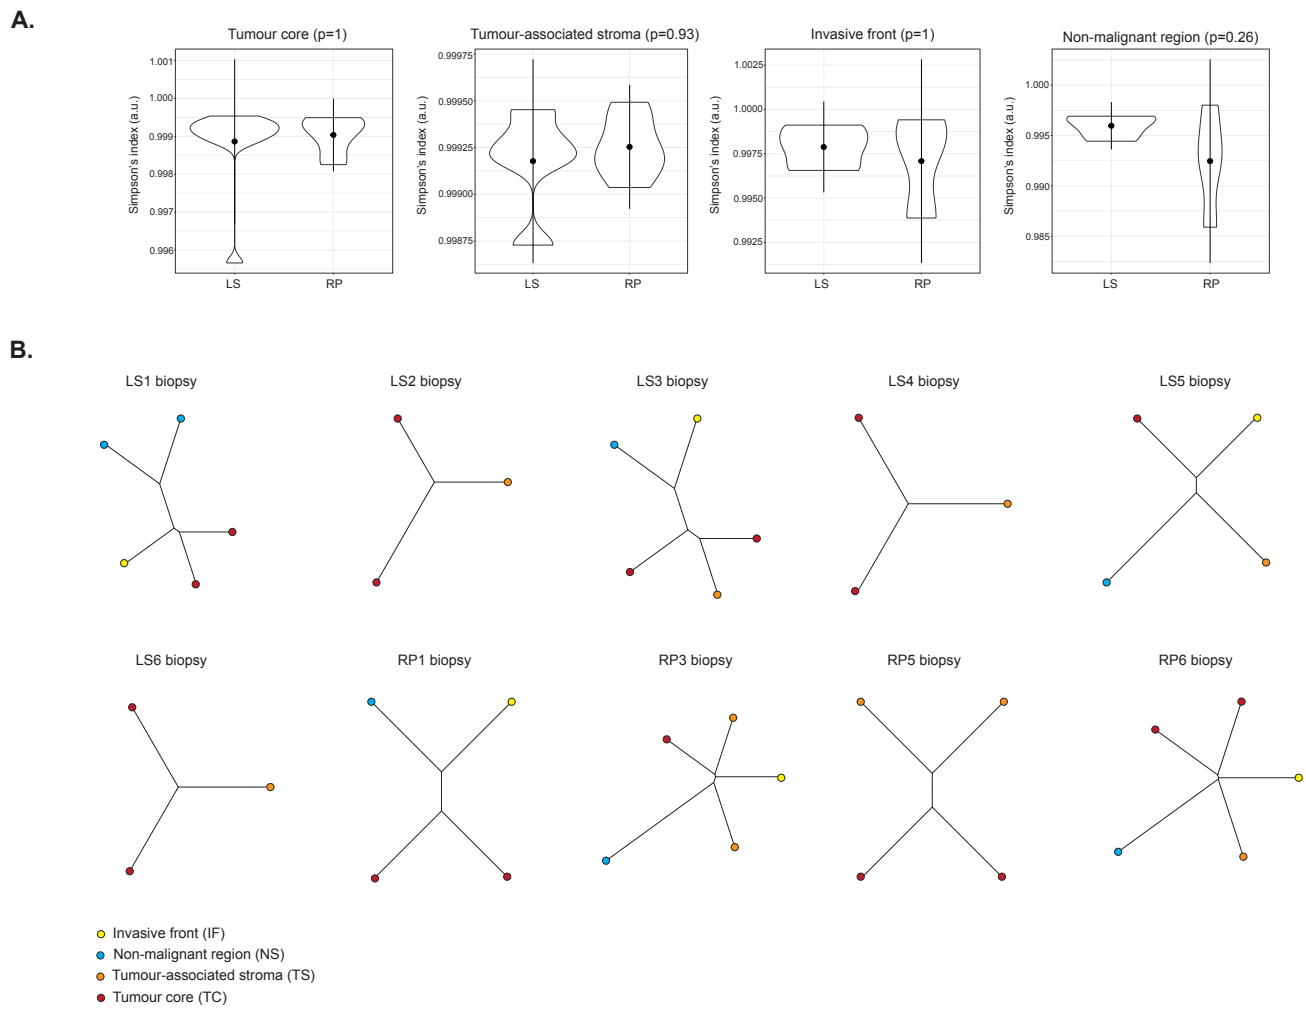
A.

Tumour core (p=1)

Simpson's index (a.u.)

1.001
1.000
0.999
0.998
0.997
0.996

LS RP

Tumour-associated stroma (p=0.93)

Simpson's index (a.u.)

0.99975
0.99950
0.99925
0.99900
0.99875

LS RP

Invasive front (p=1)

Simpson's index (a.u.)

1.0025
1.0000
0.9975
0.9950
0.9925

LS RP

Non-malignant region (p=0.26)

Simpson's index (a.u.)

1.000
0.995
0.990
0.985

LS RP

B.

LS1 biopsy

LS2 biopsy

LS3 biopsy

LS4 biopsy

LS5 biopsy

LS6 biopsy

RP1 biopsy

RP3 biopsy

RP5 biopsy

RP6 biopsy

Invasive front (IF)
Non-malignant region (NS)
Tumour-associated stroma (TS)
Tumour core (TC)